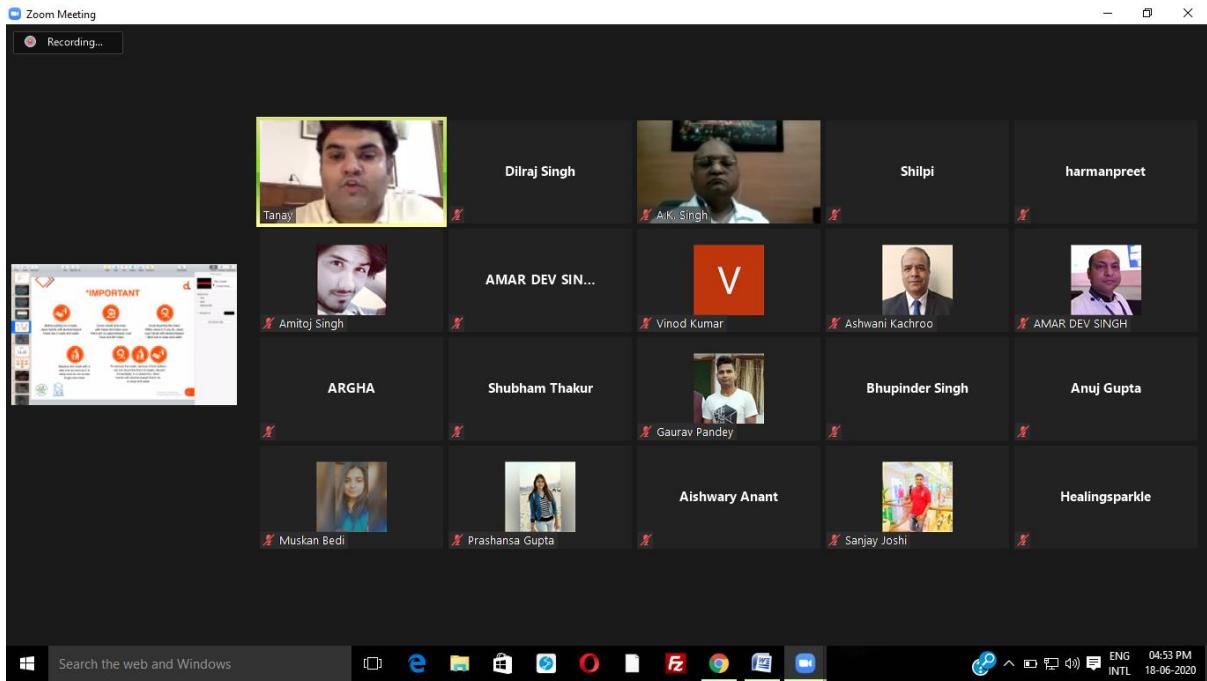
Zoom Meeting

Recording...

*IMPORTANT

Tanay

Dilraj Singh

A.K. Singh

Shilpi

harmanpreet

Amitoj Singh

AMAR DEV SIN...

V

Vinod Kumar

Ashwani Kachroo

AMAR DEV SINGH

ARGHA

Shubham Thakur

Gaurav Pandey

Bhupinder Singh

Anuj Gupta

Muskan Bedi

Prashansa Gupta

Aishwary Anant

Sanjay Joshi

Healingsparkle

Search the web and Windows

ENG INTL

04:53 PM
18-06-2020